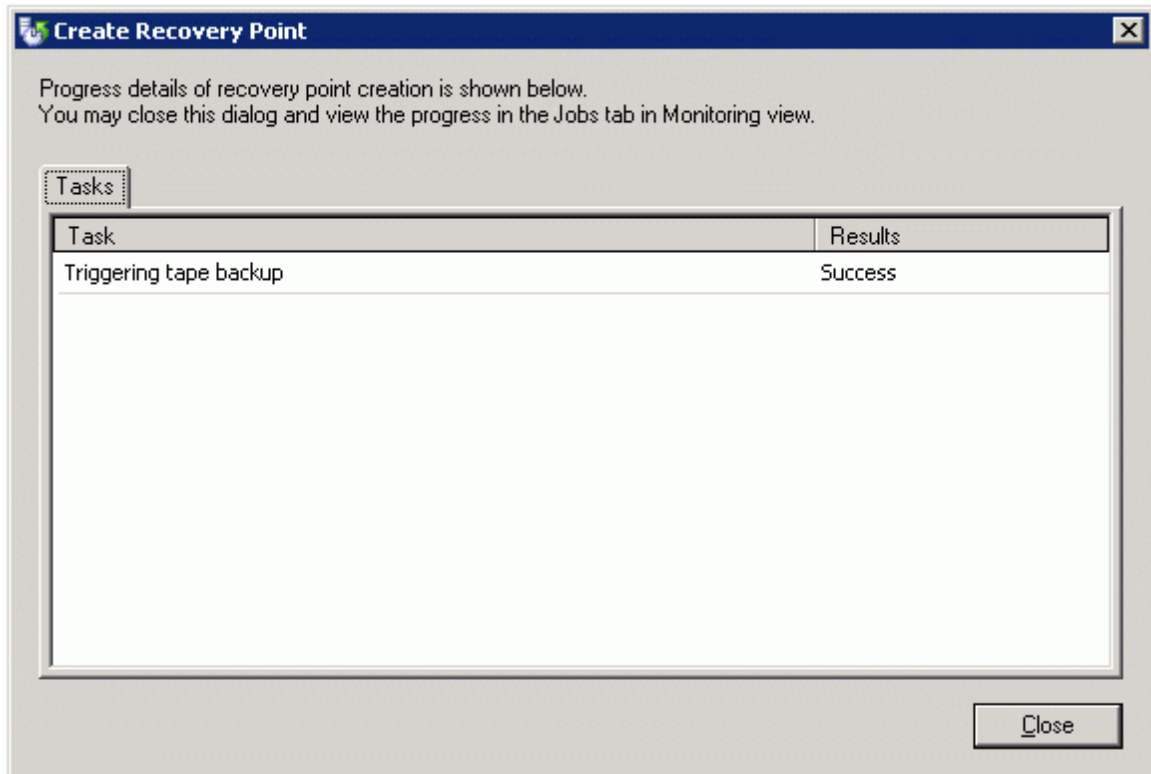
Create Recovery Point

Progress details of recovery point creation is shown below.
You may close this dialog and view the progress in the Jobs tab in Monitoring view.

Tasks

| Task | Results |
|---|---|
| Triggering tape backup | Success |

Close